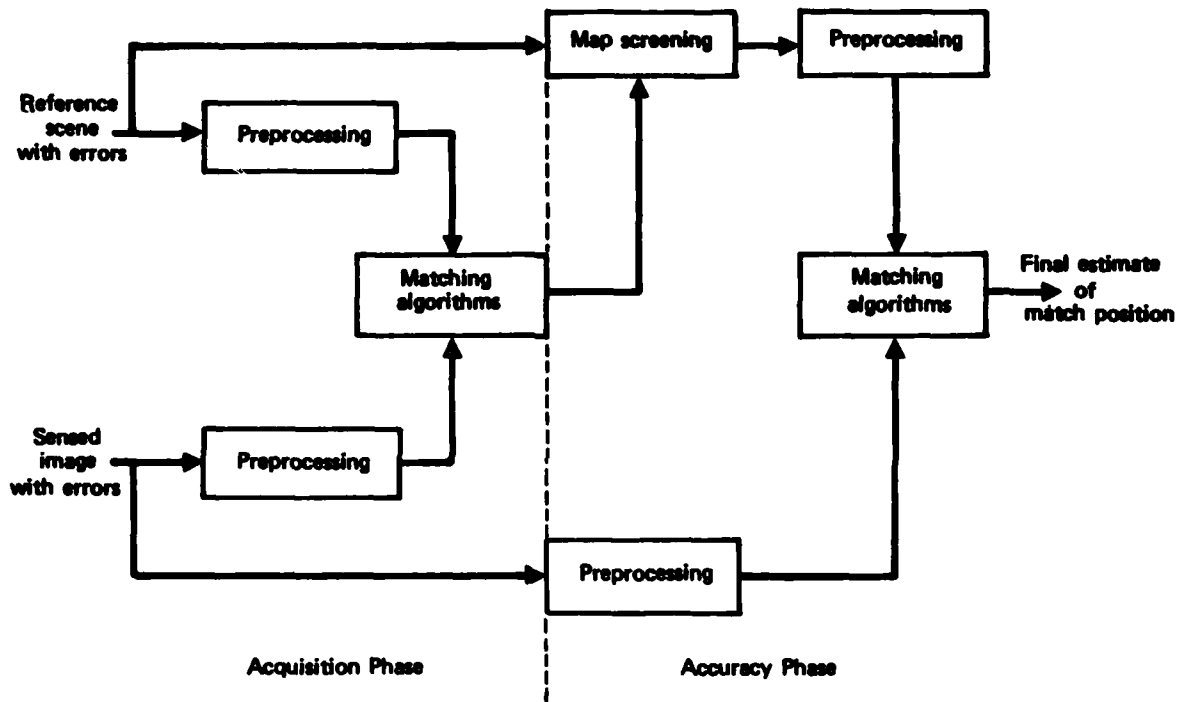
Reference scene with errors

Map screening

Preprocessing

Preprocessing

Matching algorithms

Matching algorithms

Final estimate of match position

Sensed image with errors

Preprocessing

Preprocessing

Acquisition Phase

Accuracy Phase